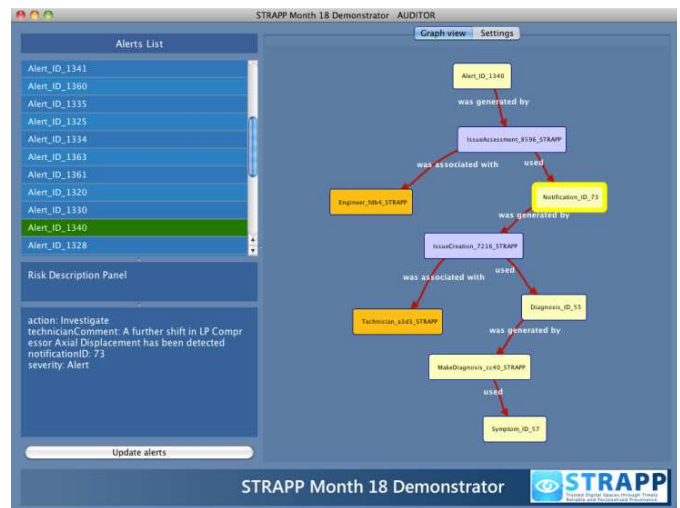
STRAPP Month 18 Demonstrator AUDITOR

Alerts List

Alert_ID_1341
Alert_ID_1360
Alert_ID_1335
Alert_ID_1325
Alert_ID_1334
Alert_ID_1363
Alert_ID_1361
Alert_ID_1320
Alert_ID_1330
Alert_ID_1340
Alert_ID_1328

Risk Description Panel

action: Investigate
technicianComment: A further shift in LP Compressor Axial Displacement has been detected
notificationID: 73
severity: Alert

Update alerts

Graph view | Settings

Alert_ID_1340
was generated by
IssueAssessment_8596_STRAPP
was associated with
used
Engineer_fdb4_STRAPP
Notification_ID_73
was generated by
IssueCreation_7216_STRAPP
was associated with
used
Technician_a3d3_STRAPP
Diagnosis_ID_55
was generated by
MakeDiagnosis_cc40_STRAPP
used
Symptom_ID_57

STRAPP Month 18 Demonstrator

STRAPP
Trusted Digital Spaces through Timely Reliable and Personalised Provenance